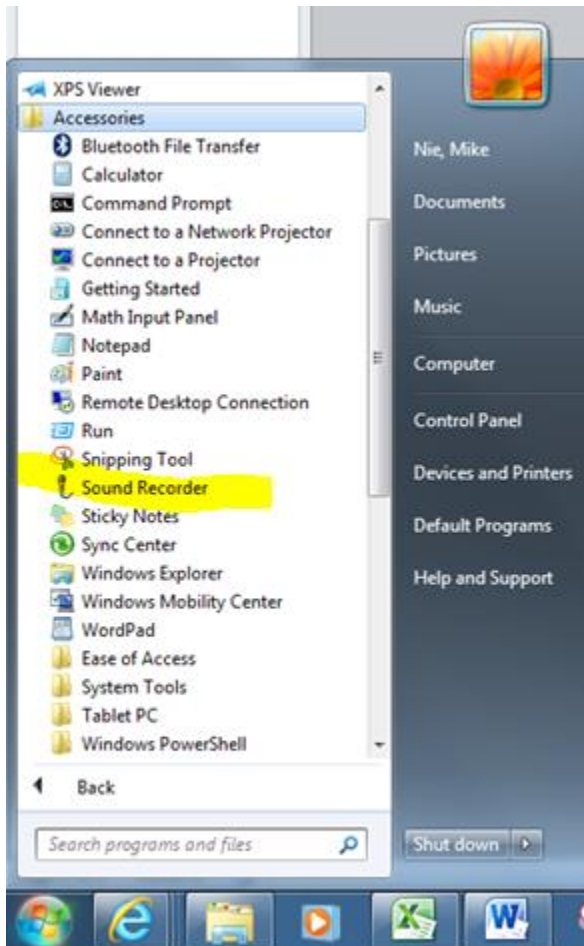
XPS Viewer
Accessories
Bluetooth File Transfer
Calculator
Command Prompt
Connect to a Network Projector
Connect to a Projector
Getting Started
Math Input Panel
Notepad
Paint
Remote Desktop Connection
Run
Snipping Tool
Sound Recorder
Sticky Notes
Sync Center
Windows Explorer
Windows Mobility Center
WordPad
Ease of Access
System Tools
Tablet PC
Windows PowerShell
Back
Search programs and files

Nie, Mike
Documents
Pictures
Music
Computer
Control Panel
Devices and Printers
Default Programs
Help and Support
Shut down